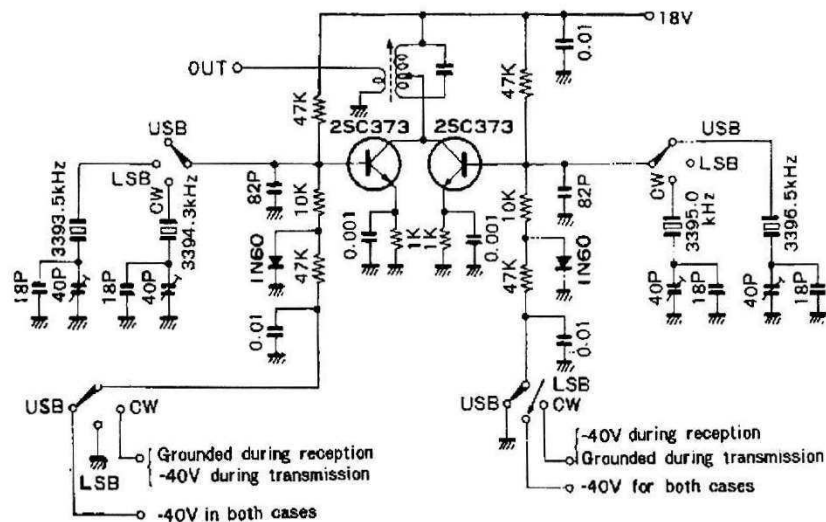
18V
OUT
0.01
47K
47K
2SC373
2SC373
USB
USB
LSB
LSB
CW
CW
3393.5kHz
3394.3kHz
3395.0 kHz
3396.5kHz
82P
82P
10K
10K
1N60
1N60
47K
47K
0.001
1K
1K
0.001
18P
40P
18P
40P
40P
18P
40P
18P
0.01
0.01
USB
CW
LSB
Grounded during reception
-40V during transmission
-40V in both cases
USB
LSB
CW
-40V during reception
Grounded during transmission
-40V for both cases